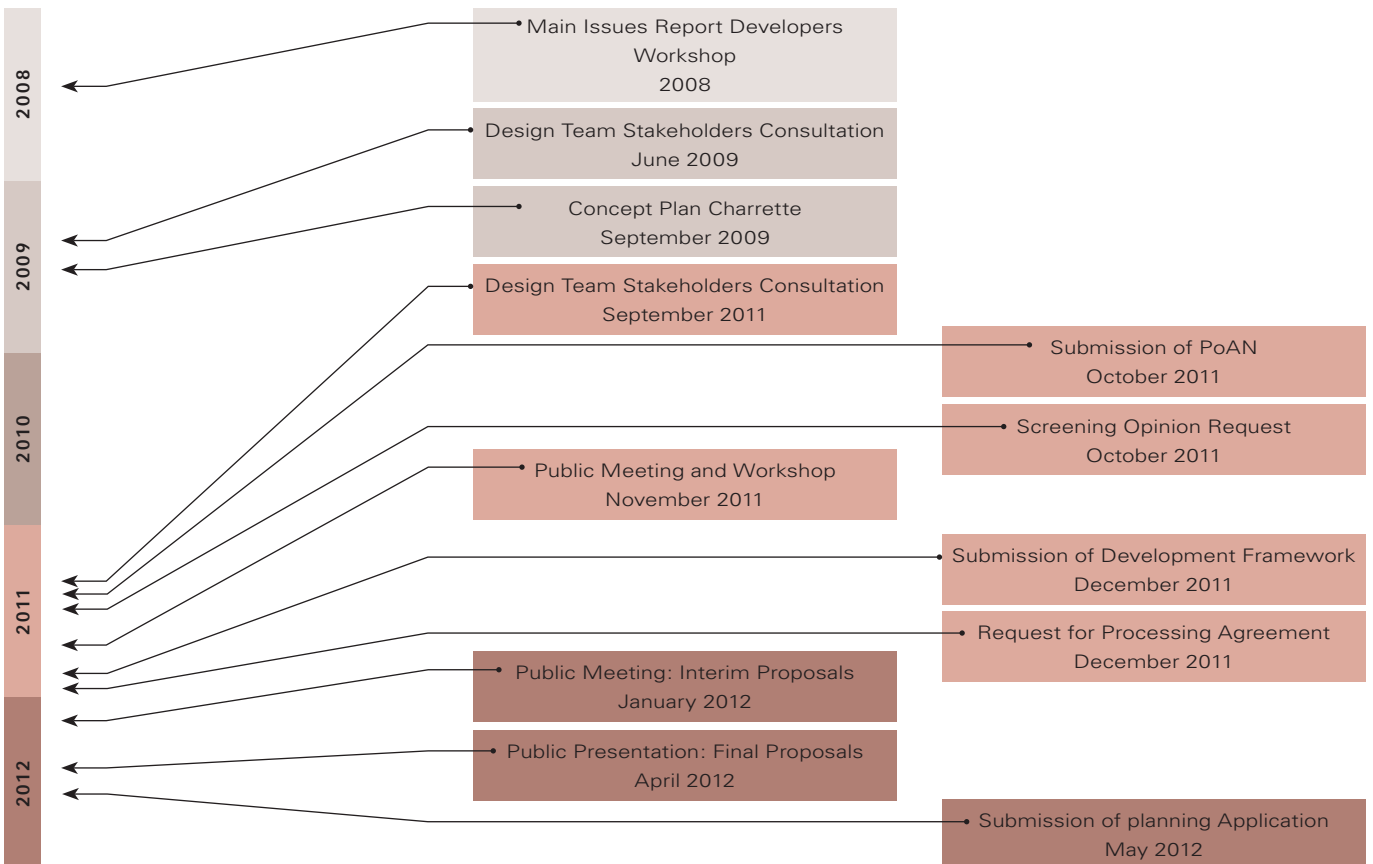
2008

2009

2010

2011

2012

Main Issues Report Developers Workshop
2008

Design Team Stakeholders Consultation
June 2009

Concept Plan Charrette
September 2009

Design Team Stakeholders Consultation
September 2011

Submission of PoAN
October 2011

Screening Opinion Request
October 2011

Public Meeting and Workshop
November 2011

Submission of Development Framework
December 2011

Request for Processing Agreement
December 2011

Public Meeting: Interim Proposals
January 2012

Public Presentation: Final Proposals
April 2012

Submission of planning Application
May 2012